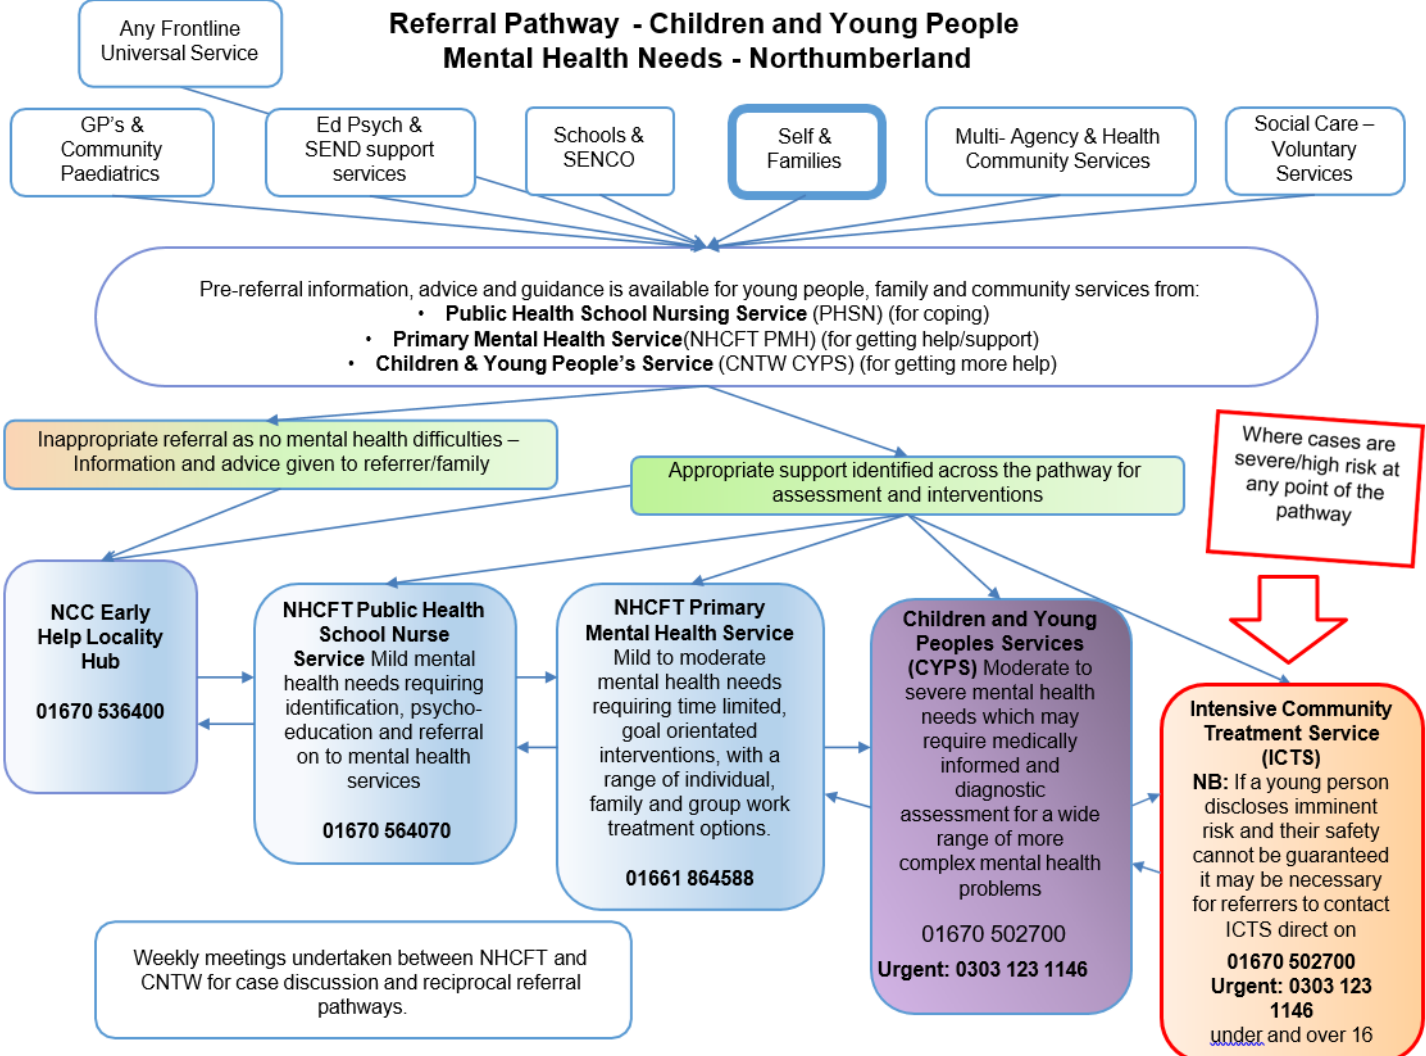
Any Frontline Universal Service

Referral Pathway - Children and Young People Mental Health Needs - Northumberland

GP's & Community Paediatrics

Ed Psych & SEND support services

Schools & SENCO

Self & Families

Multi- Agency & Health Community Services

Social Care – Voluntary Services

Pre-referral information, advice and guidance is available for young people, family and community services from:
• **Public Health School Nursing Service** (PHSN) (for coping)
• **Primary Mental Health Service**(NHCFT PMH) (for getting help/support)
• **Children & Young People's Service** (CNTW CYPS) (for getting more help)

Inappropriate referral as no mental health difficulties – Information and advice given to referrer/family

Appropriate support identified across the pathway for assessment and interventions

Where cases are severe/high risk at any point of the pathway

**NCC Early Help Locality Hub**

**01670 536400**

**NHCFT Public Health School Nurse Service** Mild mental health needs requiring identification, psycho-education and referral on to mental health services

**01670 564070**

**NHCFT Primary Mental Health Service** Mild to moderate mental health needs requiring time limited, goal orientated interventions, with a range of individual, family and group work treatment options.

**01661 864588**

**Children and Young Peoples Services (CYPS)** Moderate to severe mental health needs which may require medically informed and diagnostic assessment for a wide range of more complex mental health problems

01670 502700

**Urgent: 0303 123 1146**

**Intensive Community Treatment Service (ICTS)**
**NB:** If a young person discloses imminent risk and their safety cannot be guaranteed it may be necessary for referrers to contact ICTS direct on

**01670 502700**
**Urgent: 0303 123 1146**
under and over 16

Weekly meetings undertaken between NHCFT and CNTW for case discussion and reciprocal referral pathways.